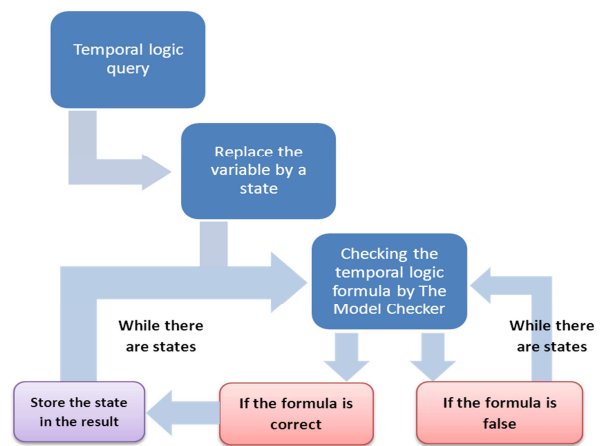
Temporal logic query

Replace the variable by a state

Checking the temporal logic formula by The Model Checker

While there are states

While there are states

Store the state in the result

If the formula is correct

If the formula is false